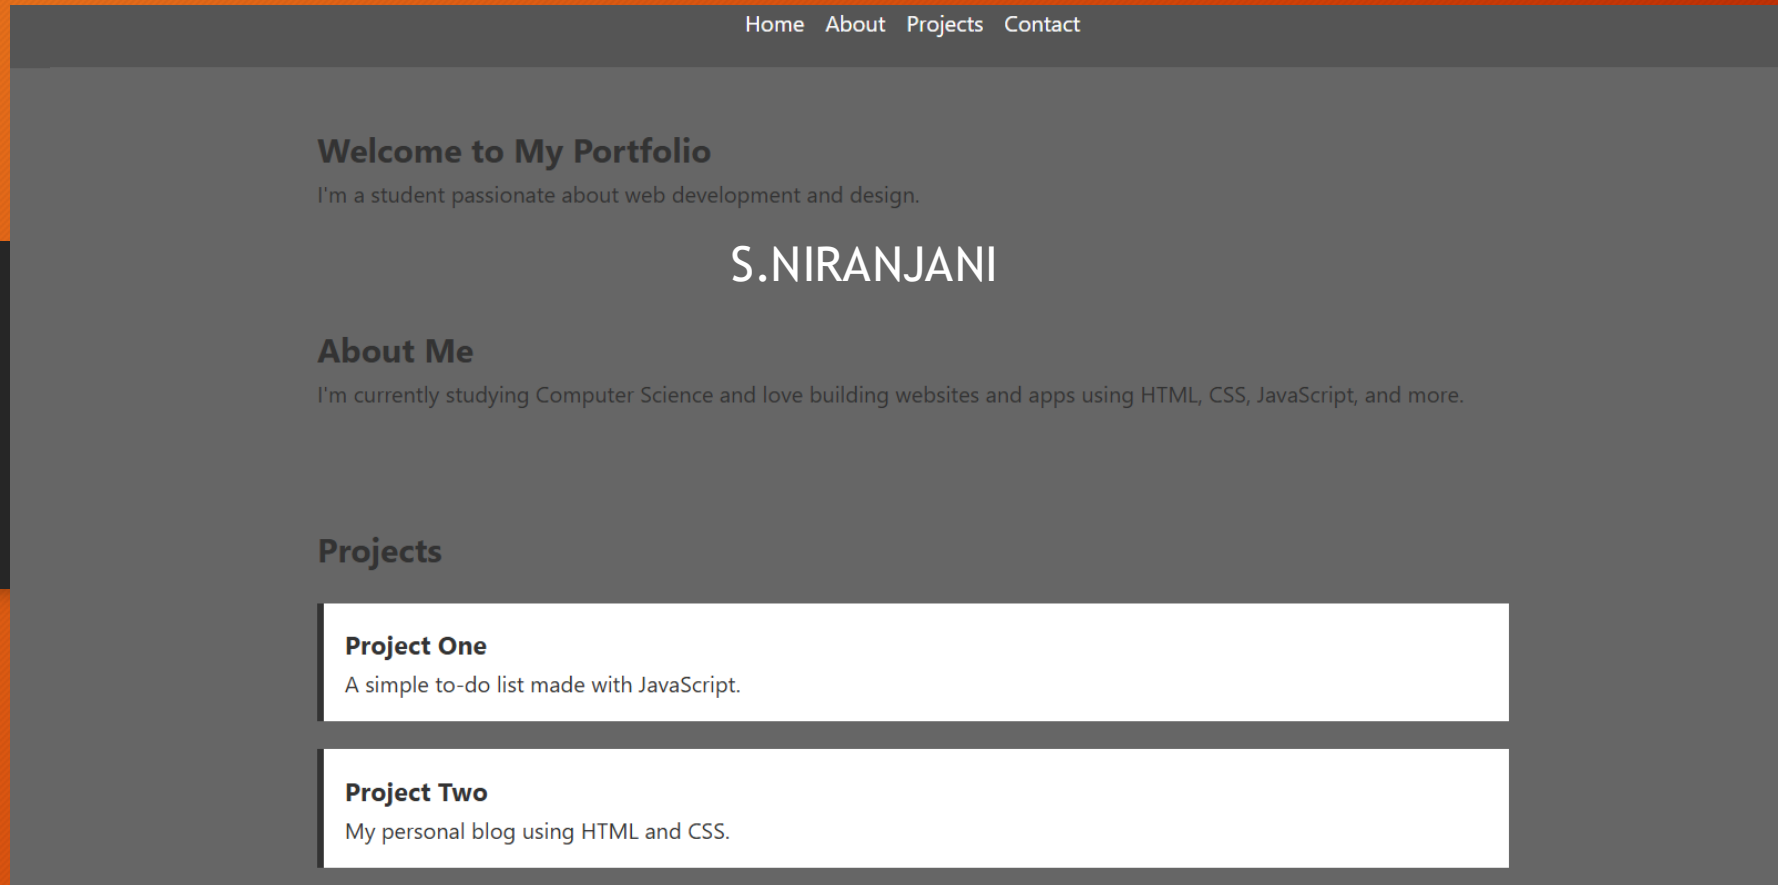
Home About Projects Contact

Welcome to My Portfolio

I'm a student passionate about web development and design.

S.NIRANJANI

About Me

I'm currently studying Computer Science and love building websites and apps using HTML, CSS, JavaScript, and more.

Projects

Project One

A simple to-do list made with JavaScript.

Project Two

My personal blog using HTML and CSS.